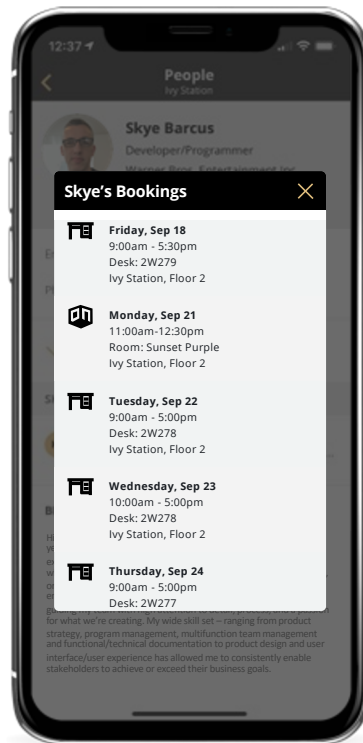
12:37

People
Ivy Station

Skye Barcus
Developer/Programmer

Skye's Bookings

Friday, Sep 18
9:00am - 5:30pm
Desk: 2W279
Ivy Station, Floor 2

Monday, Sep 21
11:00am-12:30pm
Room: Sunset Purple
Ivy Station, Floor 2

Tuesday, Sep 22
9:00am - 5:00pm
Desk: 2W278
Ivy Station, Floor 2

Wednesday, Sep 23
10:00am - 5:00pm
Desk: 2W278
Ivy Station, Floor 2

Thursday, Sep 24
9:00am - 5:00pm
Desk: 2W277

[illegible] for what we're creating. My wide skill set – ranging from product strategy, program management, multifunction team management and functional/technical documentation to product design and user interface/user experience has allowed me to consistently enable stakeholders to achieve or exceed their business goals.